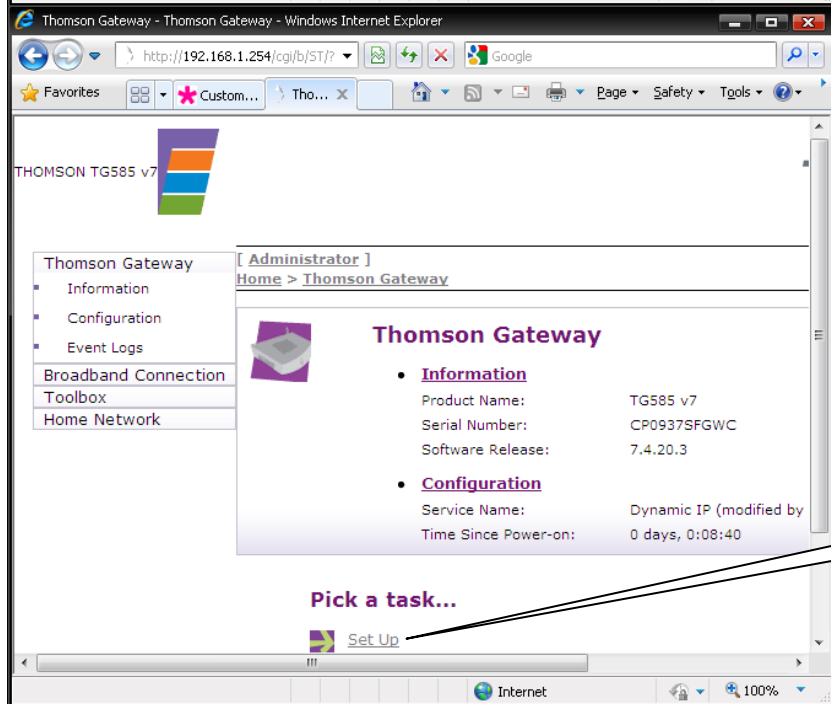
Thomson Gateway - Thomson Gateway - Windows Internet Explorer

http://192.168.1.254/cgi/b/ST/?

Google

Favorites

Custom...

Tho...

Page ▾ Safety ▾ Tools ▾

THOMSON TG585 v7

Thomson Gateway

Information

Configuration

Event Logs

Broadband Connection

Toolbox

Home Network

[ Administrator ]

Home > Thomson Gateway

Thomson Gateway

• Information

| | |
|---|---|
| Product Name: | TG585 v7 |
| Serial Number: | CP0937SFGWC |
| Software Release: | 7.4.20.3 |

• Configuration

| | |
|---|---|
| Service Name: | Dynamic IP (modified by |
| Time Since Power-on: | 0 days, 0:08:40 |

Pick a task...

Set Up

Internet

100%